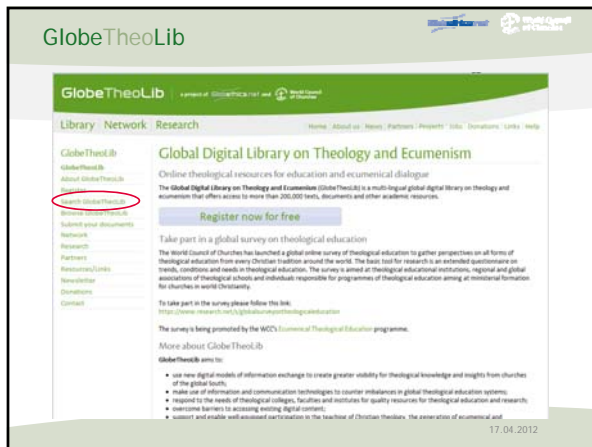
GlobeTheoLib

GlobeTheoLib

Library Network Research

Home About us News Partners Projects Jobs Donations Links Help

GlobeTheoLib
GlobeTheoLib
About GlobeTheoLib
Register
Search GlobeTheoLib
Browse GlobeTheoLib
Submit your documents
Network
Research
Partners
Resources/Links
Newsletter
Donations
Contact

Global Digital Library on Theology and Ecumenism

Online theological resources for education and ecumenical dialogue

The Global Digital Library on Theology and Ecumenism (GlobeTheoLib) is a multi-lingual global digital library on theology and ecumenism that offers access to more than 200,000 texts, documents and other academic resources.

Register now for free

Take part in a global survey on theological education

The World Council of Churches has launched a global online survey of theological education to gather perspectives on all forms of theological education from every Christian tradition around the world. The basic tool for research is an extended questionnaire on trends, conditions and needs in theological education. The survey is aimed at theological educational institutions, regional and global associations of theological schools and individuals responsible for programmes of theological education aiming at ministerial formation for churches in world Christianity.

To take part in the survey please follow this link:
https://www.research.net/s/globalsurveyontheologicaleducation

The survey is being promoted by the WCC's Ecumenical Theological Education programme.

More about GlobeTheoLib

GlobeTheoLib aims to:

• use new digital models of information exchange to create greater visibility for theological knowledge and insights from churches of the global South;
• make use of information and communication technologies to counter imbalances in global theological education systems;
• respond to the needs of theological colleges, faculties and institutes for quality resources for theological education and research;
• overcome barriers to accessing existing digital content;
• support and enable well-equipped participation in the teaching of Christian theology, the generation of ecumenical and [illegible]

17.04.2012